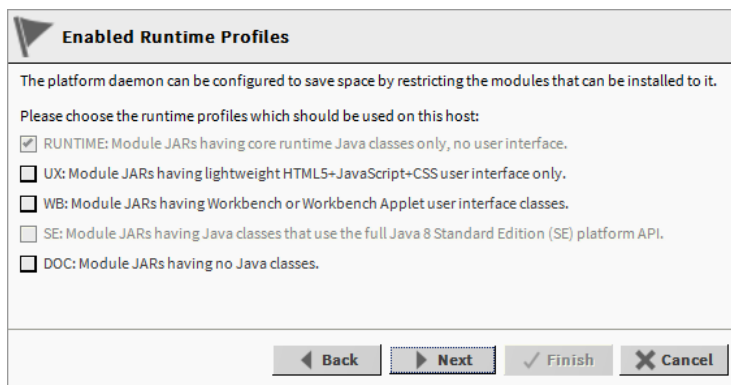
Enabled Runtime Profiles

The platform daemon can be configured to save space by restricting the modules that can be installed to it.

Please choose the runtime profiles which should be used on this host:

RUNTIME: Module JARs having core runtime Java classes only, no user interface.

UX: Module JARs having lightweight HTML5+JavaScript+CSS user interface only.

WB: Module JARs having Workbench or Workbench Applet user interface classes.

SE: Module JARs having Java classes that use the full Java 8 Standard Edition (SE) platform API.

DOC: Module JARs having no Java classes.

Back Next Finish Cancel